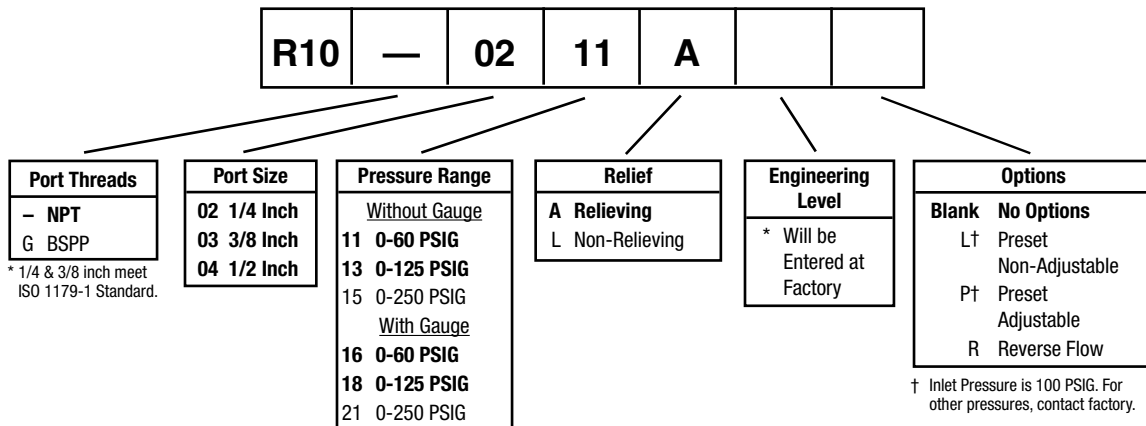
| R10 | — | 02 | 11 | A | | |
|---|---|---|---|---|---|---|

**Port Threads**
– NPT
G BSPP

* 1/4 & 3/8 inch meet ISO 1179-1 Standard.

**Port Size**
02 1/4 Inch
03 3/8 Inch
04 1/2 Inch

**Pressure Range**
Without Gauge
11 0-60 PSIG
13 0-125 PSIG
15 0-250 PSIG
With Gauge
16 0-60 PSIG
18 0-125 PSIG
21 0-250 PSIG

**Relief**
A Relieving
L Non-Relieving

**Engineering Level**
* Will be Entered at Factory

**Options**
Blank No Options
L† Preset Non-Adjustable
P† Preset Adjustable
R Reverse Flow

† Inlet Pressure is 100 PSIG. For other pressures, contact factory.